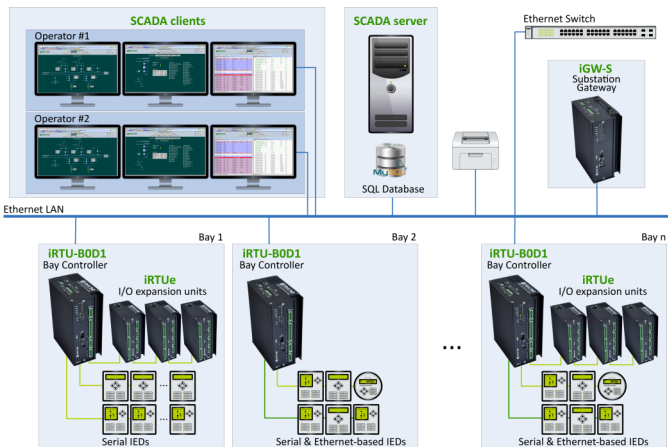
SCADA clients

Operator #1

Operator #2

SCADA server

SQL Database

Ethernet Switch

iGW-S
Substation
Gateway

Ethernet LAN

Bay 1

iRTU-B0D1
Bay Controller

iRTUe
I/O expansion units

Serial IEDs

Bay 2

iRTU-B0D1
Bay Controller

Serial & Ethernet-based IEDs

...

Bay n

iRTU-B0D1
Bay Controller

iRTUe
I/O expansion units

Serial & Ethernet-based IEDs